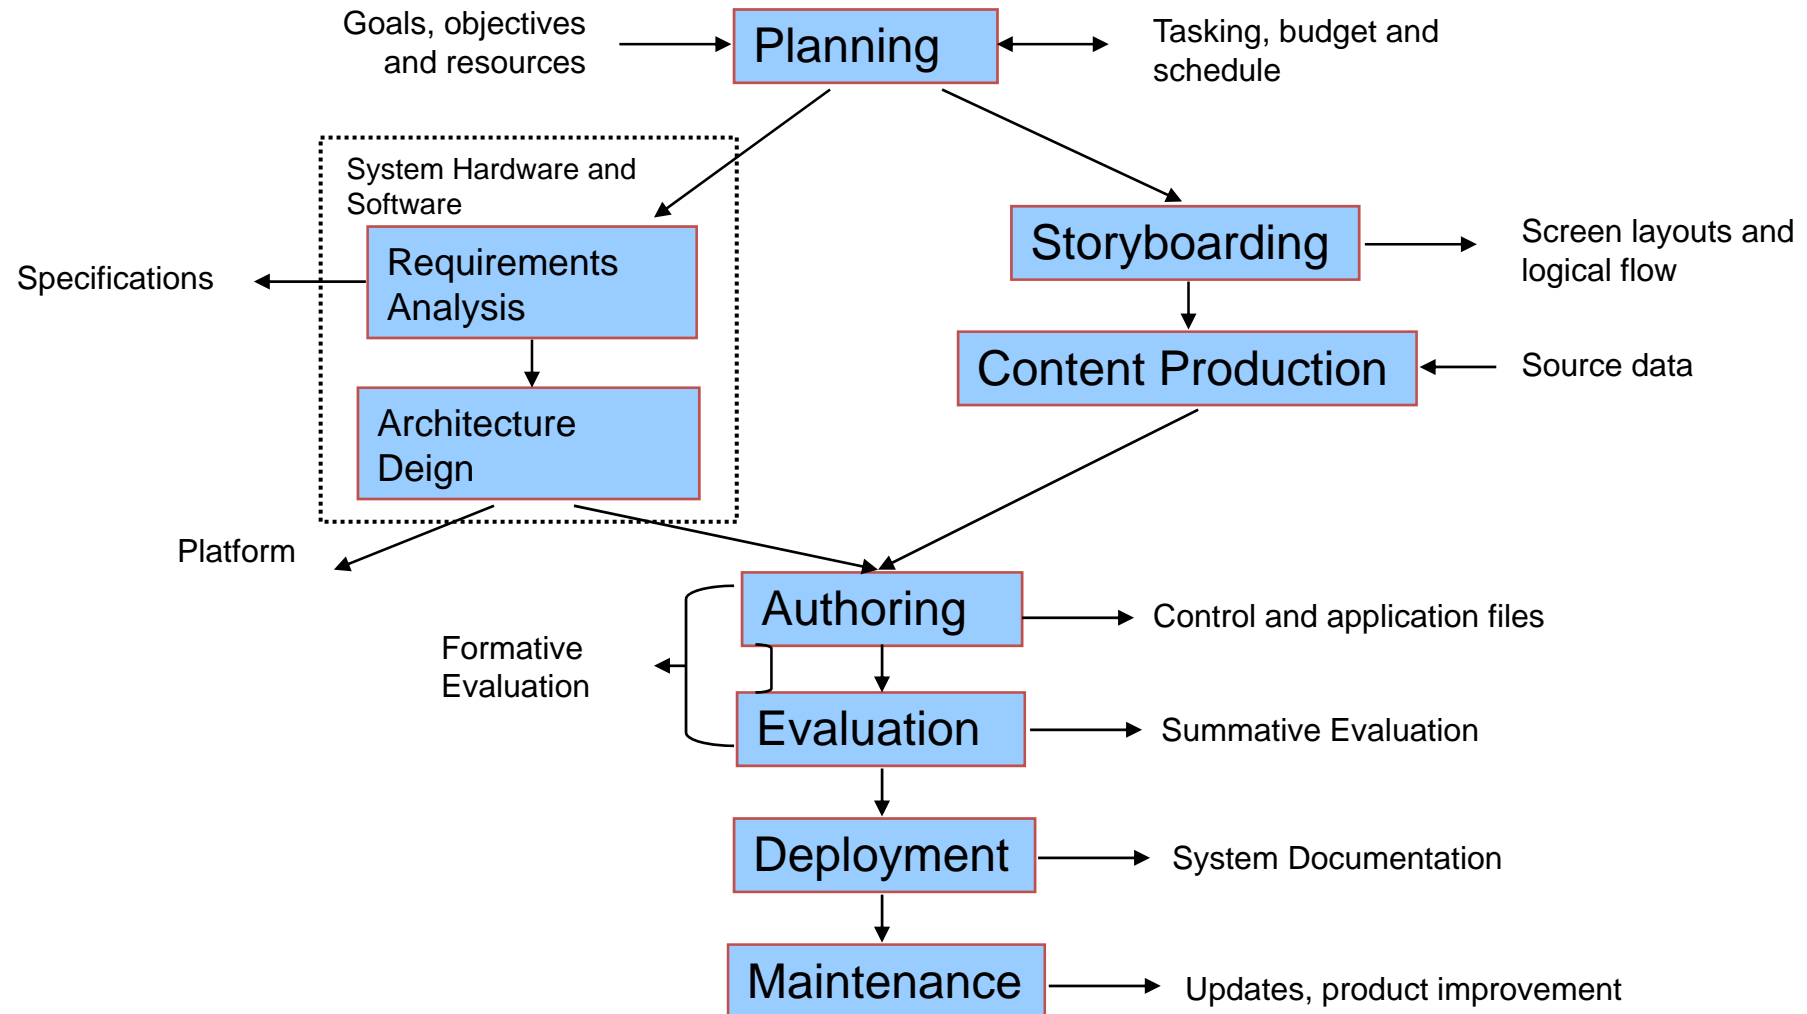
Goals, objectives and resources

Planning

Tasking, budget and schedule

System Hardware and Software

Specifications

Requirements Analysis

Architecture Deign

Storyboarding

Screen layouts and logical flow

Content Production

Source data

Platform

Authoring

Control and application files

Formative Evaluation

Evaluation

Summative Evaluation

Deployment

System Documentation

Maintenance

Updates, product improvement